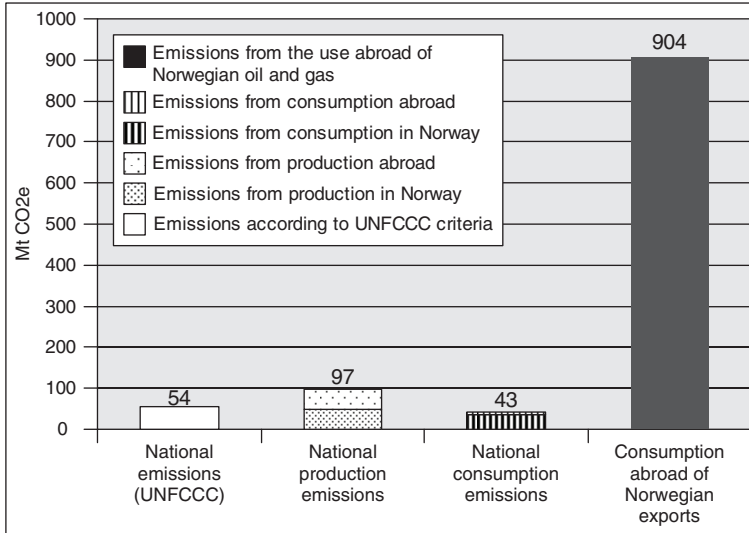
1000
900
800
700
600
500
400
300
200
100
0

Mt CO2e

Emissions from the use abroad of Norwegian oil and gas
Emissions from consumption abroad
Emissions from consumption in Norway
Emissions from production abroad
Emissions from production in Norway
Emissions according to UNFCCC criteria

54
97
43
904

National emissions (UNFCCC)
National production emissions
National consumption emissions
Consumption abroad of Norwegian exports